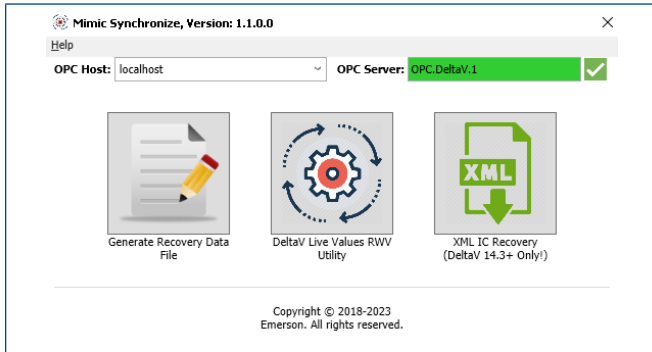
Mimic Synchronize, Version: 1.1.0.0

×

Help

OPC Host: localhost

OPC Server: OPC.DeltaV.1

XML

Generate Recovery Data File

DeltaV Live Values RWV Utility

XML IC Recovery (DeltaV 14.3+ Only!)

Copyright © 2018-2023 Emerson. All rights reserved.